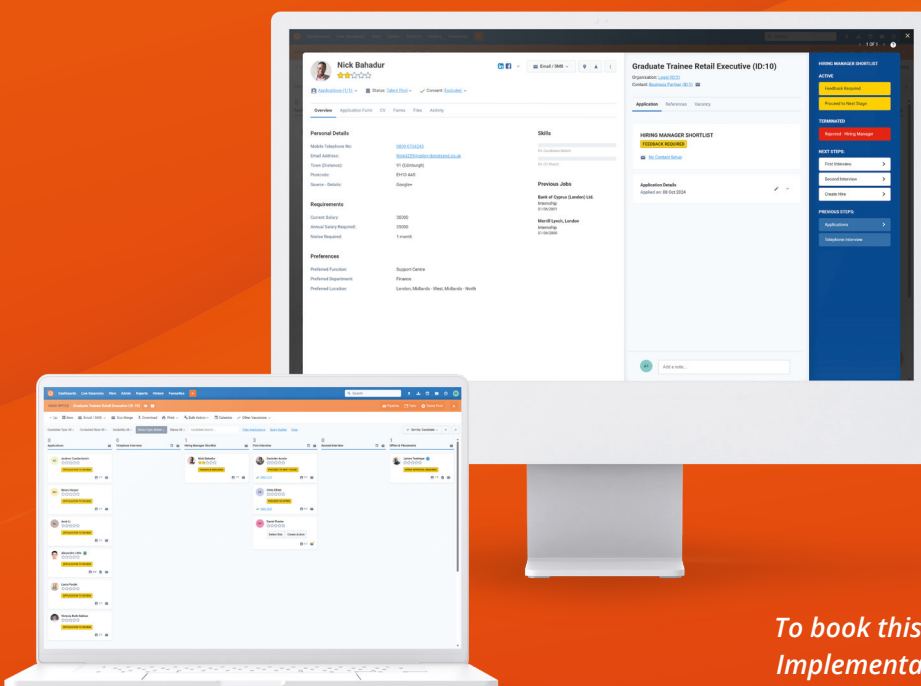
Nick Bahadur

Applications (1/1) Status: Talent Pool Consent: Excluded

Email / SMS

Overview Application Form CV Forms Files Activity

Personal Details

Mobile Telephone No: 0800 6734243

Email Address: Nick423@maiden-deskband.co.uk

Town (Distance): 91 (Edinburgh)

Postcode: EH10 4AX

Source - Details: Google+

Requirements

Current Salary: 35000

Annual Salary Required: 35000

Notice Required: 1 month

Preferences

Preferred Function: Support Centre

Preferred Department: Finance

Preferred Location: London, Midlands - West, Midlands - North

Skills

Previous Jobs

Bank of Cyprus (London) Ltd.
Internship

Merrill Lynch, London
Internship

Graduate Trainee Retail Executive (ID:10)

Organisation: Legal (ID3)
Contact: Business Partner (ID7)

Application References Vacancy

HIRING MANAGER SHORTLIST
FEEDBACK REQUIRED

No Contact Setup

Application Details
Applied on: 08 Oct 2024

Add a note...

1 OF 1

HIRING MANAGER SHORTLIST

ACTIVE

Feedback Required

Proceed to Next Stage

TERMINATED

Rejected - Hiring Manager

NEXT STEPS:

First Interview

Second Interview

Create Hire

PREVIOUS STEPS:

Applications

Telephone Interview

Dashboards Live Vacancies Hires Admin Reports Globals Favourites

Graduate Trainee Retail Executive (ID: 10)

Applications Telephone Interview Hiring Manager Shortlist First Interview Second Interview Offers & Placements

Nick Bahadur

To book this
Implementa